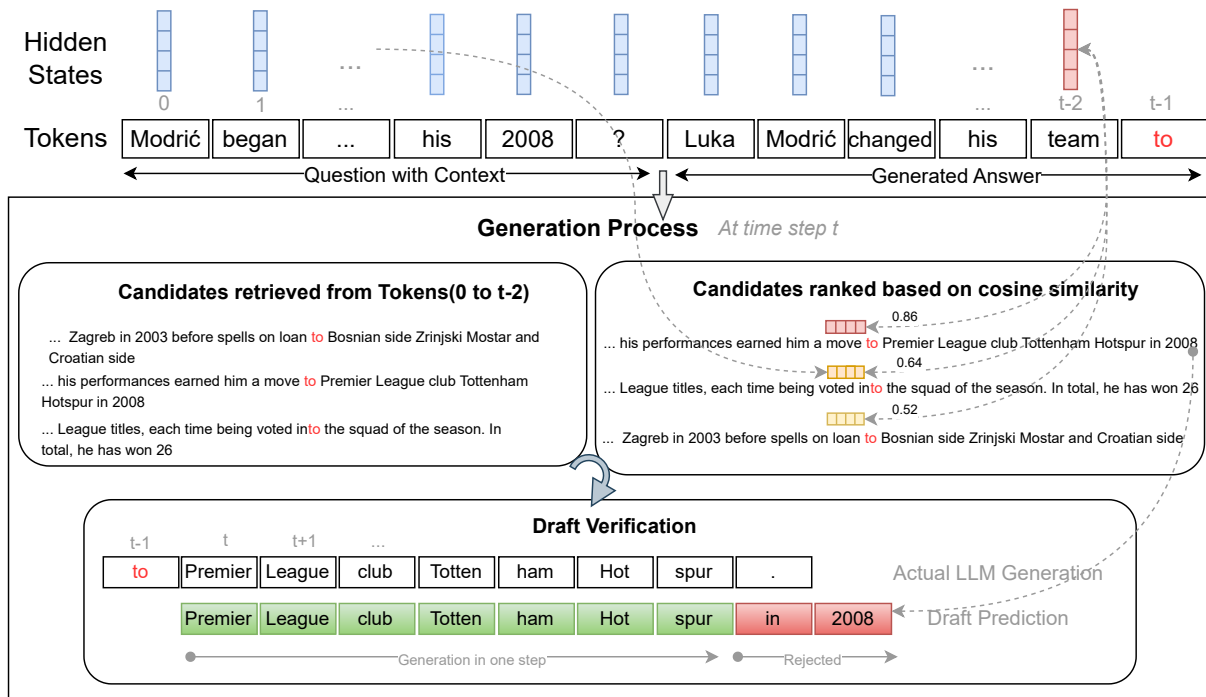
Hidden States

0 1 ... ... t-2 t-1

Tokens

| Modrić | began | ... | his | 2008 | ? | Luka | Modrić | changed | his | team | to |
|---|---|---|---|---|---|---|---|---|---|---|---|

Question with Context

Generated Answer

Generation Process At time step t

Candidates retrieved from Tokens(0 to t-2)

... Zagreb in 2003 before spells on loan to Bosnian side Zrinjski Mostar and Croatian side

... his performances earned him a move to Premier League club Tottenham Hotspur in 2008

... League titles, each time being voted into the squad of the season. In total, he has won 26

Candidates ranked based on cosine similarity

0.86

... his performances earned him a move to Premier League club Tottenham Hotspur in 2008

0.64

... League titles, each time being voted into the squad of the season. In total, he has won 26

0.52

... Zagreb in 2003 before spells on loan to Bosnian side Zrinjski Mostar and Croatian side

Draft Verification

t-1 t t+1 ...

| to | Premier | League | club | Totten | ham | Hot | spur | . |
|---|---|---|---|---|---|---|---|---|

Actual LLM Generation

| Premier | League | club | Totten | ham | Hot | spur | in | 2008 |
|---|---|---|---|---|---|---|---|---|

Draft Prediction

Generation in one step

Rejected